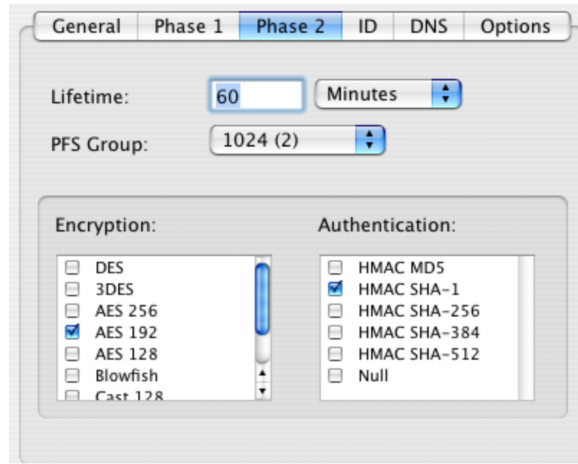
General | Phase 1 | Phase 2 | ID | DNS | Options

Lifetime: 60 Minutes

PFS Group: 1024 (2)

Encryption:

DES
3DES
AES 256
AES 192
AES 128
Blowfish
Cast 128

Authentication:

HMAC MD5
HMAC SHA-1
HMAC SHA-256
HMAC SHA-384
HMAC SHA-512
Null